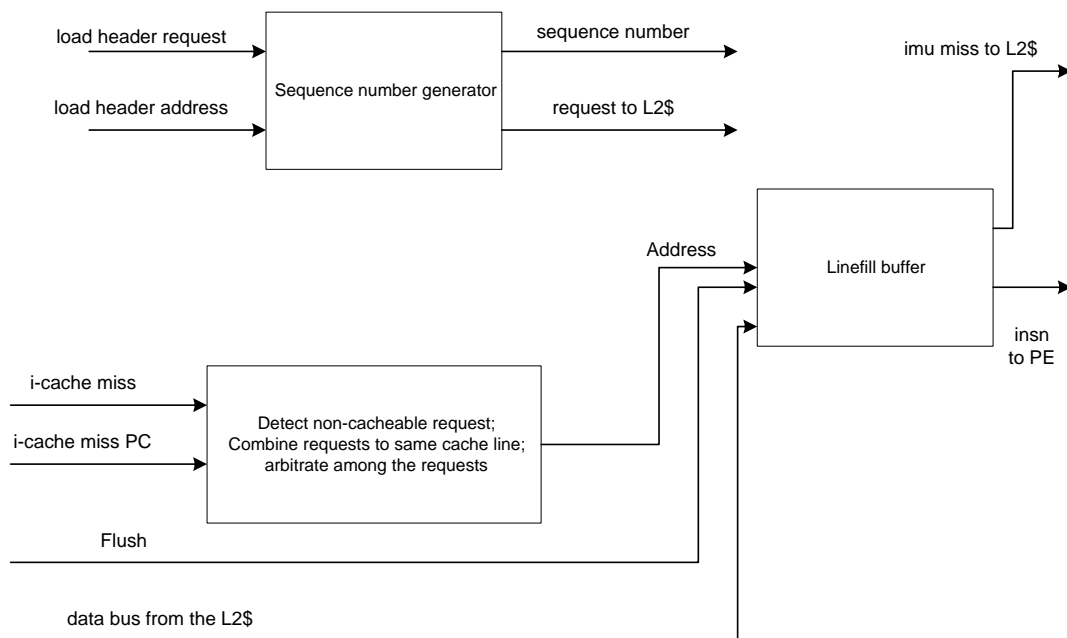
load header request

load header address

Sequence number generator

sequence number

request to L2$

imu miss to L2$

Address

Linefill buffer

insn to PE

i-cache miss

i-cache miss PC

Detect non-cacheable request; Combine requests to same cache line; arbitrate among the requests

Flush

data bus from the L2$